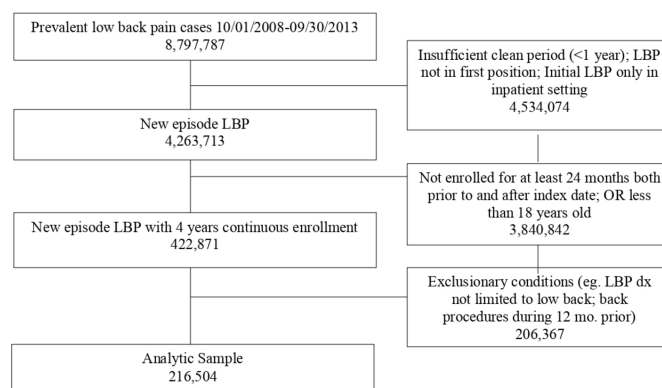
Prevalent low back pain cases 10/01/2008-09/30/2013
8,797,787

Insufficient clean period (<1 year); LBP not in first position; Initial LBP only in inpatient setting
4,534,074

New episode LBP
4,263,713

Not enrolled for at least 24 months both prior to and after index date; OR less than 18 years old
3,840,842

New episode LBP with 4 years continuous enrollment
422,871

Exclusionary conditions (eg. LBP dx not limited to low back; back procedures during 12 mo. prior)
206,367

Analytic Sample
216,504